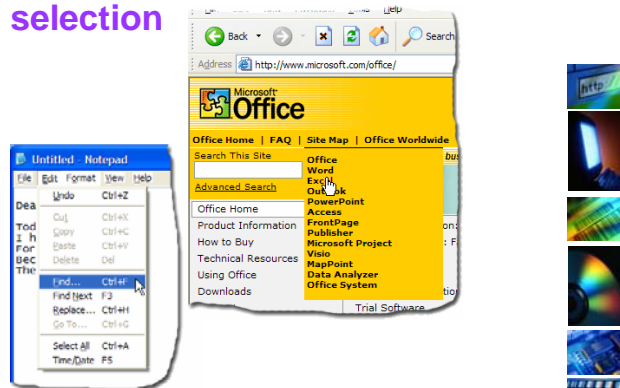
selection

Untitled - Notepad
File Edit Format View Help
Undo Ctrl+Z
Cut Ctrl+X
Copy Ctrl+C
Paste Ctrl+V
Delete Del
Find... Ctrl+F
Find Next F3
Replace... Ctrl+H
Go To... Ctrl+G
Select All Ctrl+A
Time/Date F5

Dea
Tod
I h
For
Bec
The

Help
Back
Search
Address http://www.microsoft.com/office/
Microsoft Office
Office Home | FAQ | Site Map | Office Worldwide
Search This Site
Advanced Search
Office Home
Product Information
How to Buy
Technical Resources
Using Office
Downloads
Office
Word
Excel
Outlook
PowerPoint
Access
FrontPage
Publisher
Microsoft Project
Visio
MapPoint
Data Analyzer
Office System
Trial Software
http